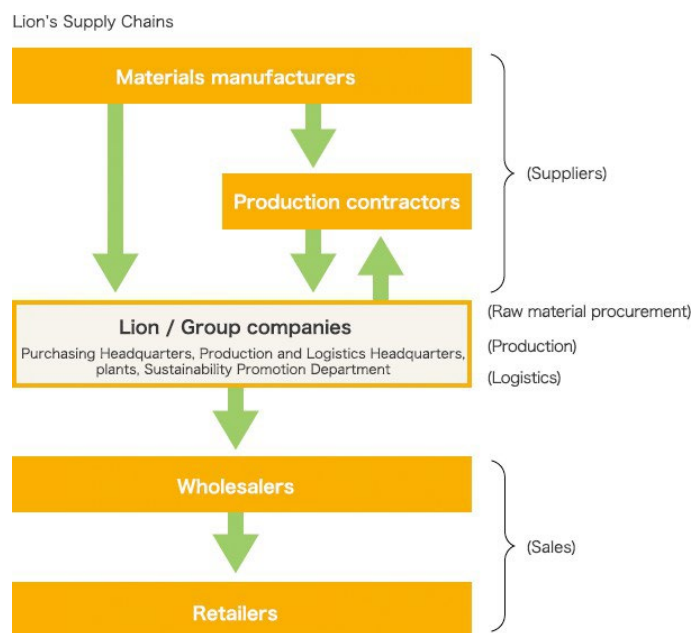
Lion's Supply Chains

Materials manufacturers

Production contractors

(Suppliers)

Lion / Group companies

Purchasing Headquarters, Production and Logistics Headquarters, plants, Sustainability Promotion Department

(Raw material procurement)

(Production)

(Logistics)

Wholesalers

(Sales)

Retailers